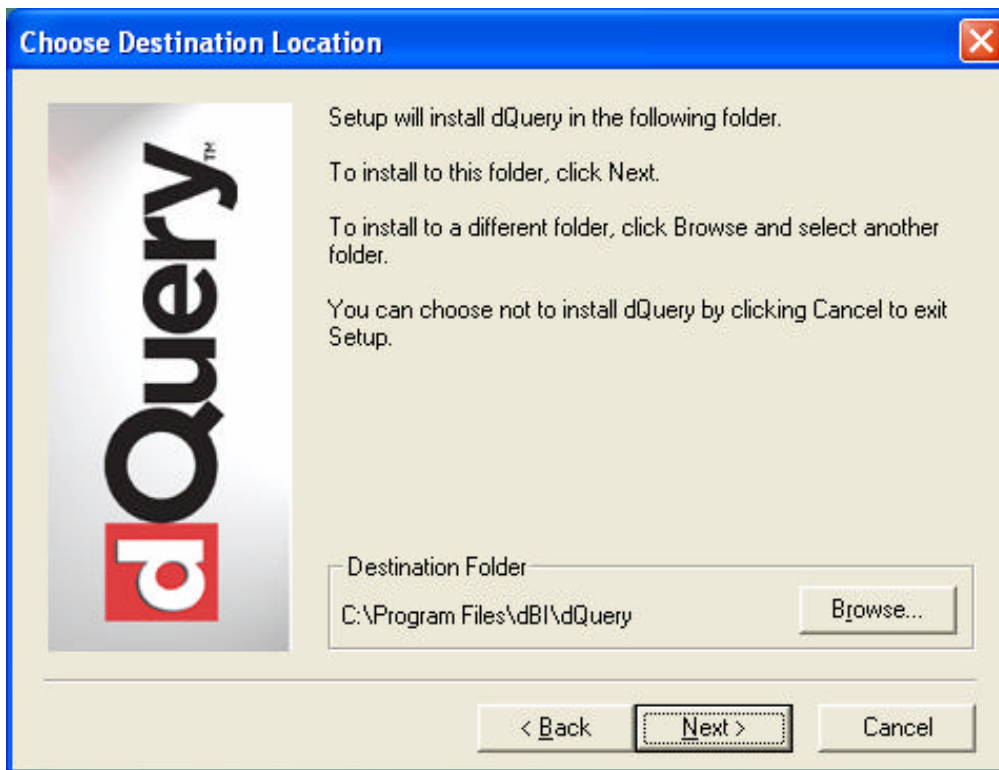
Choose Destination Location

dQuery™

Setup will install dQuery in the following folder.

To install to this folder, click Next.

To install to a different folder, click Browse and select another folder.

You can choose not to install dQuery by clicking Cancel to exit Setup.

Destination Folder

C:\Program Files\dBI\dQuery

Browse...

< Back

Next >

Cancel